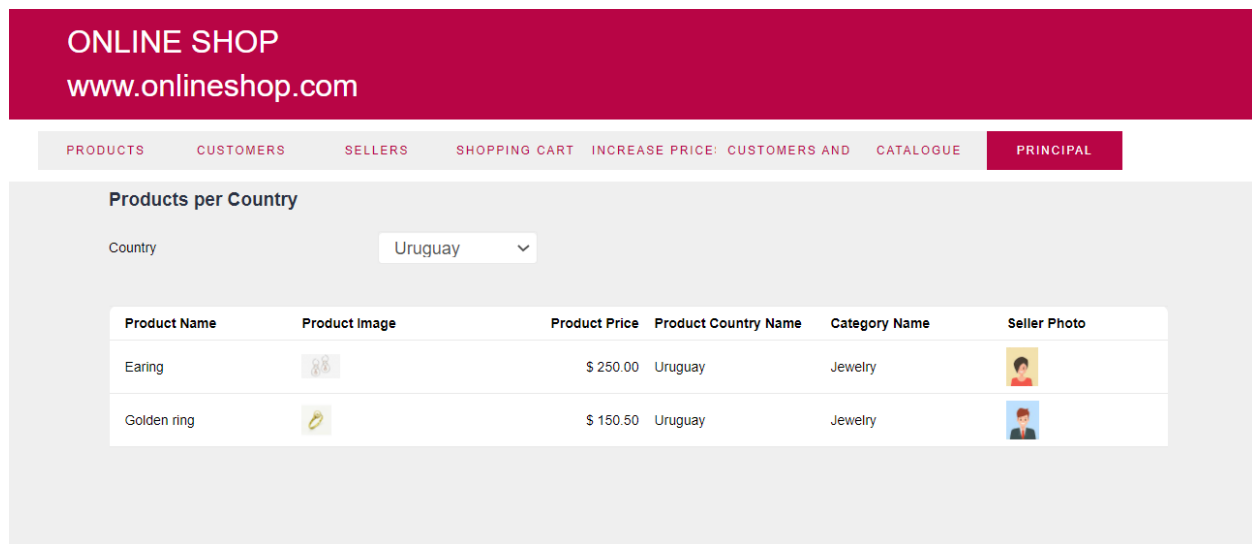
ONLINE SHOP
www.onlineshop.com

PRODUCTS CUSTOMERS SELLERS SHOPPING CART INCREASE PRICE! CUSTOMERS AND CATALOGUE PRINCIPAL

Products per Country

Country Uruguay

| Product Name | Product Image | Product Price | Product Country Name | Category Name | Seller Photo |
|---|---|---|---|---|---|
| Earing | | $ 250.00 | Uruguay | Jewelry | |
| Golden ring | | $ 150.50 | Uruguay | Jewelry | |